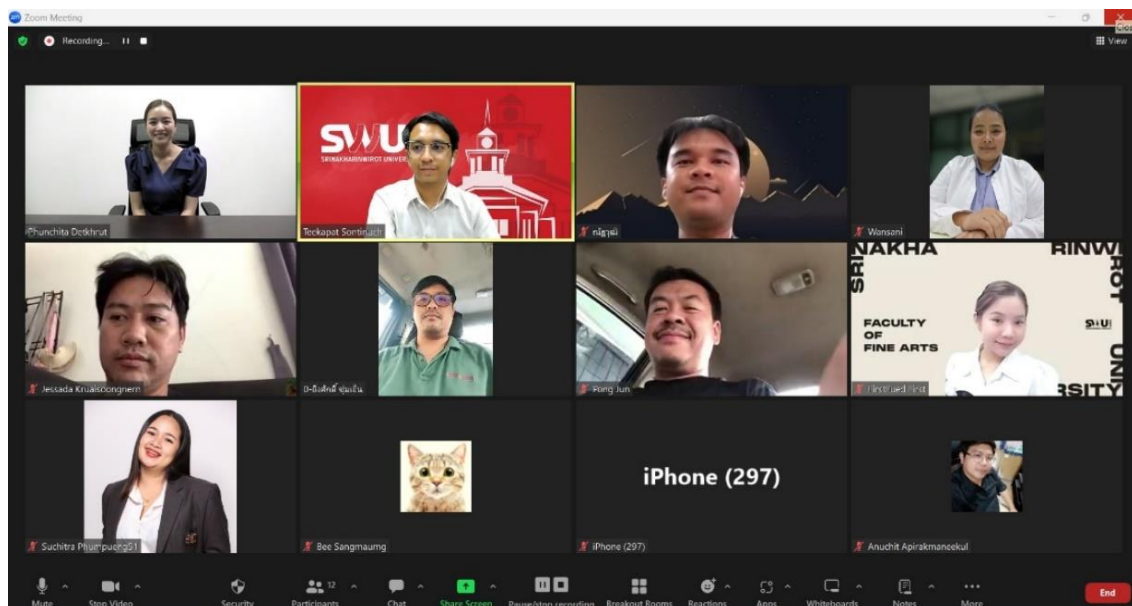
Zoom Meeting

Recording...

View

SWU
SRINAKHARINWIROT UNIVE

Phunchita Detkhrut

Teekapat Sontinadt

กญ่ฐฌ์

Wansani

Jessada Krualsoongnern

ป-ถึงศักดิ์ ขุมเงิน

Pong Jun

NAKHA RINWI
SRI
UNI
RSITY
FACULTY OF FINE ARTS
SWU

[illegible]

Suchitra Phumpueng51

Bee Sangmaumg

iPhone (297)

iPhone (297)

Anuchit Apirakmaneekul

Mute

Stop Video

Security

12
Participants

Chat

Share Screen

Pause/stop recording

Breakout Rooms

Reactions

Apps

Whiteboards

Notes

More

End